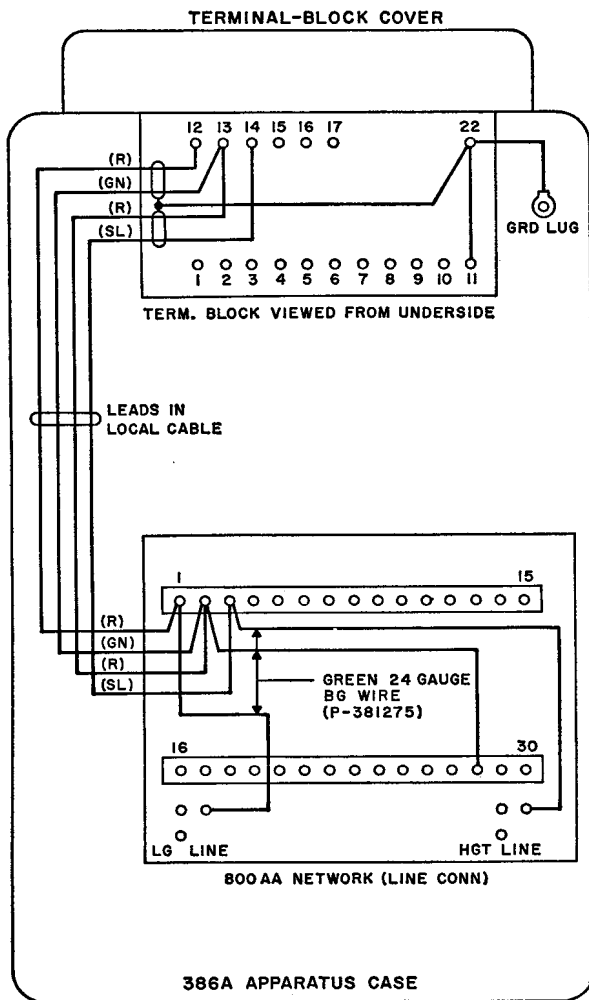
TERMINAL-BLOCK COVER

12 13 14 15 16 17

22

(R)

(GN)

(R)

(SL)

GRD LUG

1 2 3 4 5 6 7 8 9 10 11

TERM. BLOCK VIEWED FROM UNDERSIDE

LEADS IN LOCAL CABLE

1

15

(R)

(GN)

(R)

(SL)

GREEN 24 GAUGE BG WIRE (P-381275)

16

30

LG LINE

HGT LINE

800 AA NETWORK (LINE CONN)

386A APPARATUS CASE